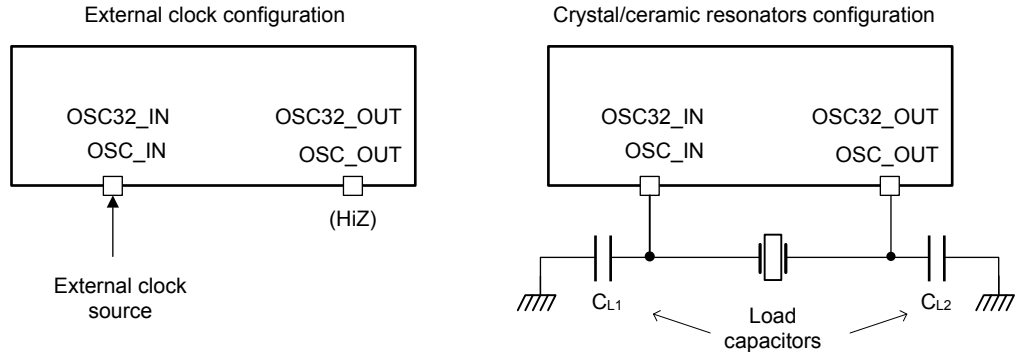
External clock configuration

OSC32_IN
OSC_IN

OSC32_OUT
OSC_OUT

(HiZ)

External clock source

Crystal/ceramic resonators configuration

OSC32_IN
OSC_IN

OSC32_OUT
OSC_OUT

$C_{L1}$

Load capacitors

$C_{L2}$